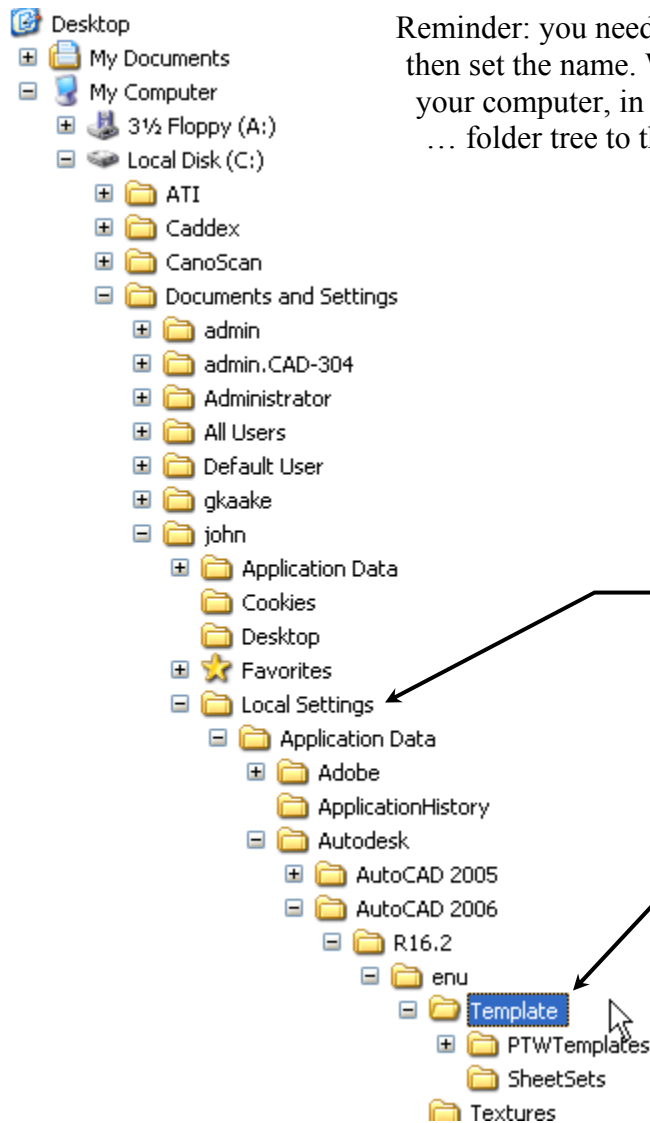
Desktop
My Documents
My Computer
3½ Floppy (A:)
Local Disk (C:)
ATI
Caddex
CanoScan
Documents and Settings
admin
admin.CAD-304
Administrator
All Users
Default User
gkaake
john
Application Data
Cookies
Desktop
Favorites
Local Settings
Application Data
Adobe
ApplicationHistory
Autodesk
AutoCAD 2005
AutoCAD 2006
R16.2
enu
Template
PTWTemplates
SheetSets
Textures

Reminder: you need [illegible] then set the name. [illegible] your computer, in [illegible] … folder tree to t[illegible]